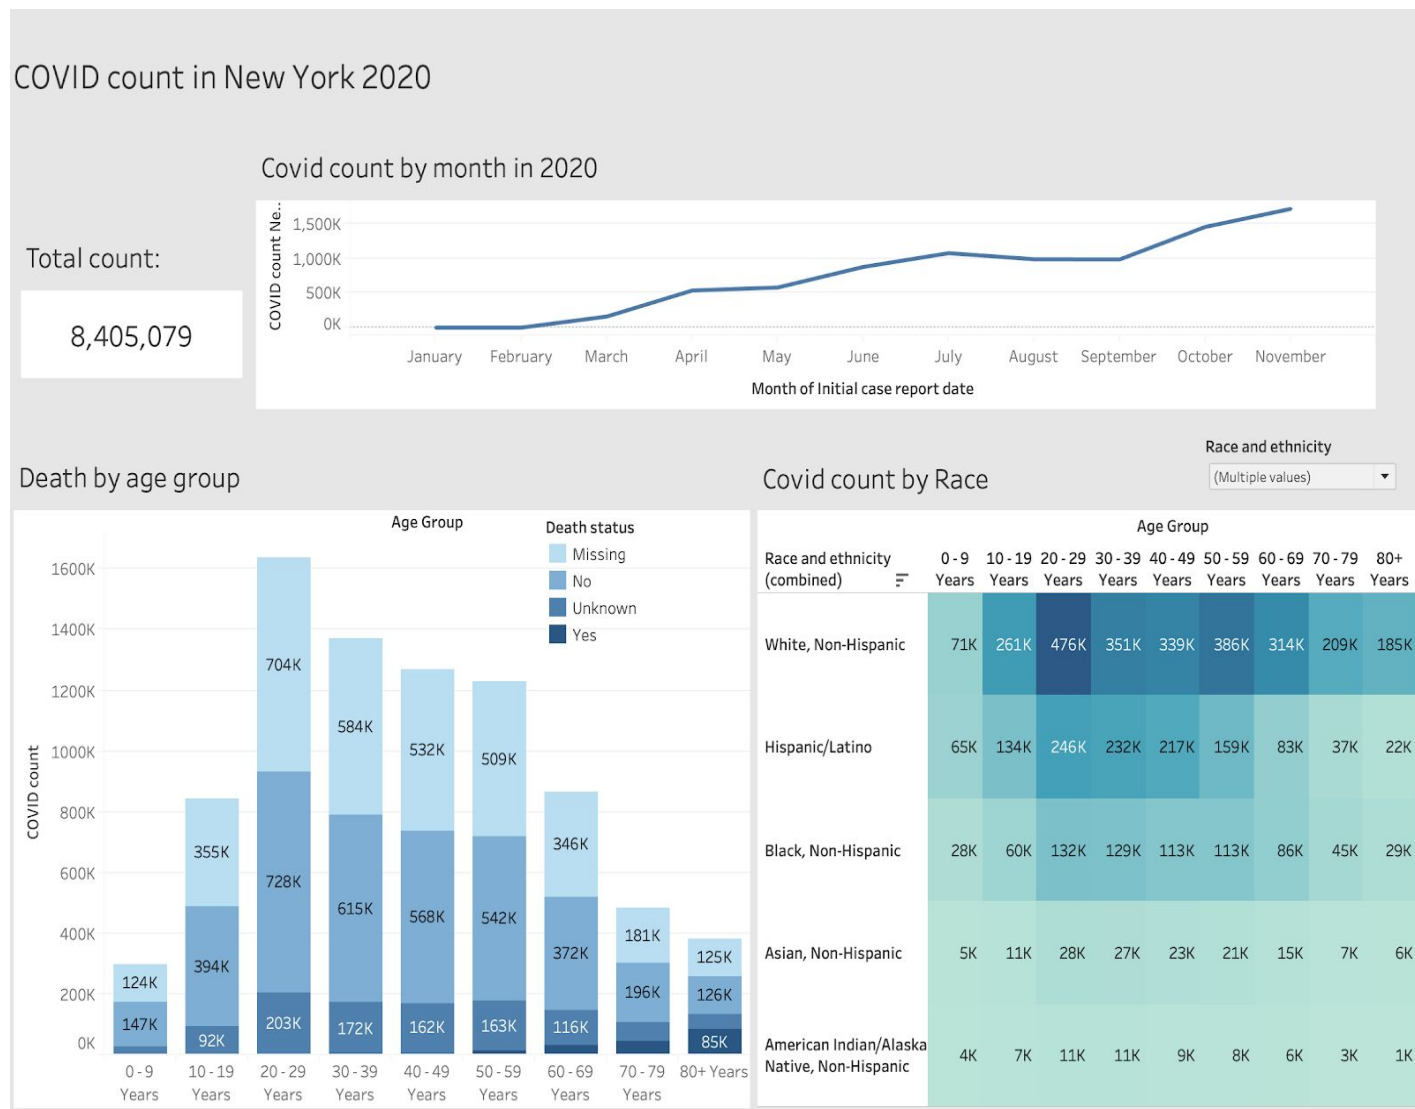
COVID count in New York 2020

Covid count by month in 2020

Total count:

8,405,079

COVID count Ne..

1,500K
1,000K
500K
0K

January February March April May June July August September October November

Month of Initial case report date

Race and ethnicity

(Multiple values)

Death by age group

Covid count by Race

Age Group

Death status
Missing
No
Unknown
Yes

COVID count

1600K
1400K
1200K
1000K
800K
600K
400K
200K
0K

124K
147K
355K
394K
92K
704K
728K
203K
584K
615K
172K
532K
568K
162K
509K
542K
163K
346K
372K
116K
181K
196K
125K
126K
85K

0 - 9 Years
10 - 19 Years
20 - 29 Years
30 - 39 Years
40 - 49 Years
50 - 59 Years
60 - 69 Years
70 - 79 Years
80+ Years

Age Group

| Race and ethnicity (combined) | 0 - 9 Years | 10 - 19 Years | 20 - 29 Years | 30 - 39 Years | 40 - 49 Years | 50 - 59 Years | 60 - 69 Years | 70 - 79 Years | 80+ Years |
|---|---|---|---|---|---|---|---|---|---|
| White, Non-Hispanic | 71K | 261K | 476K | 351K | 339K | 386K | 314K | 209K | 185K |
| Hispanic/Latino | 65K | 134K | 246K | 232K | 217K | 159K | 83K | 37K | 22K |
| Black, Non-Hispanic | 28K | 60K | 132K | 129K | 113K | 113K | 86K | 45K | 29K |
| Asian, Non-Hispanic | 5K | 11K | 28K | 27K | 23K | 21K | 15K | 7K | 6K |
| American Indian/Alaska Native, Non-Hispanic | 4K | 7K | 11K | 11K | 9K | 8K | 6K | 3K | 1K |